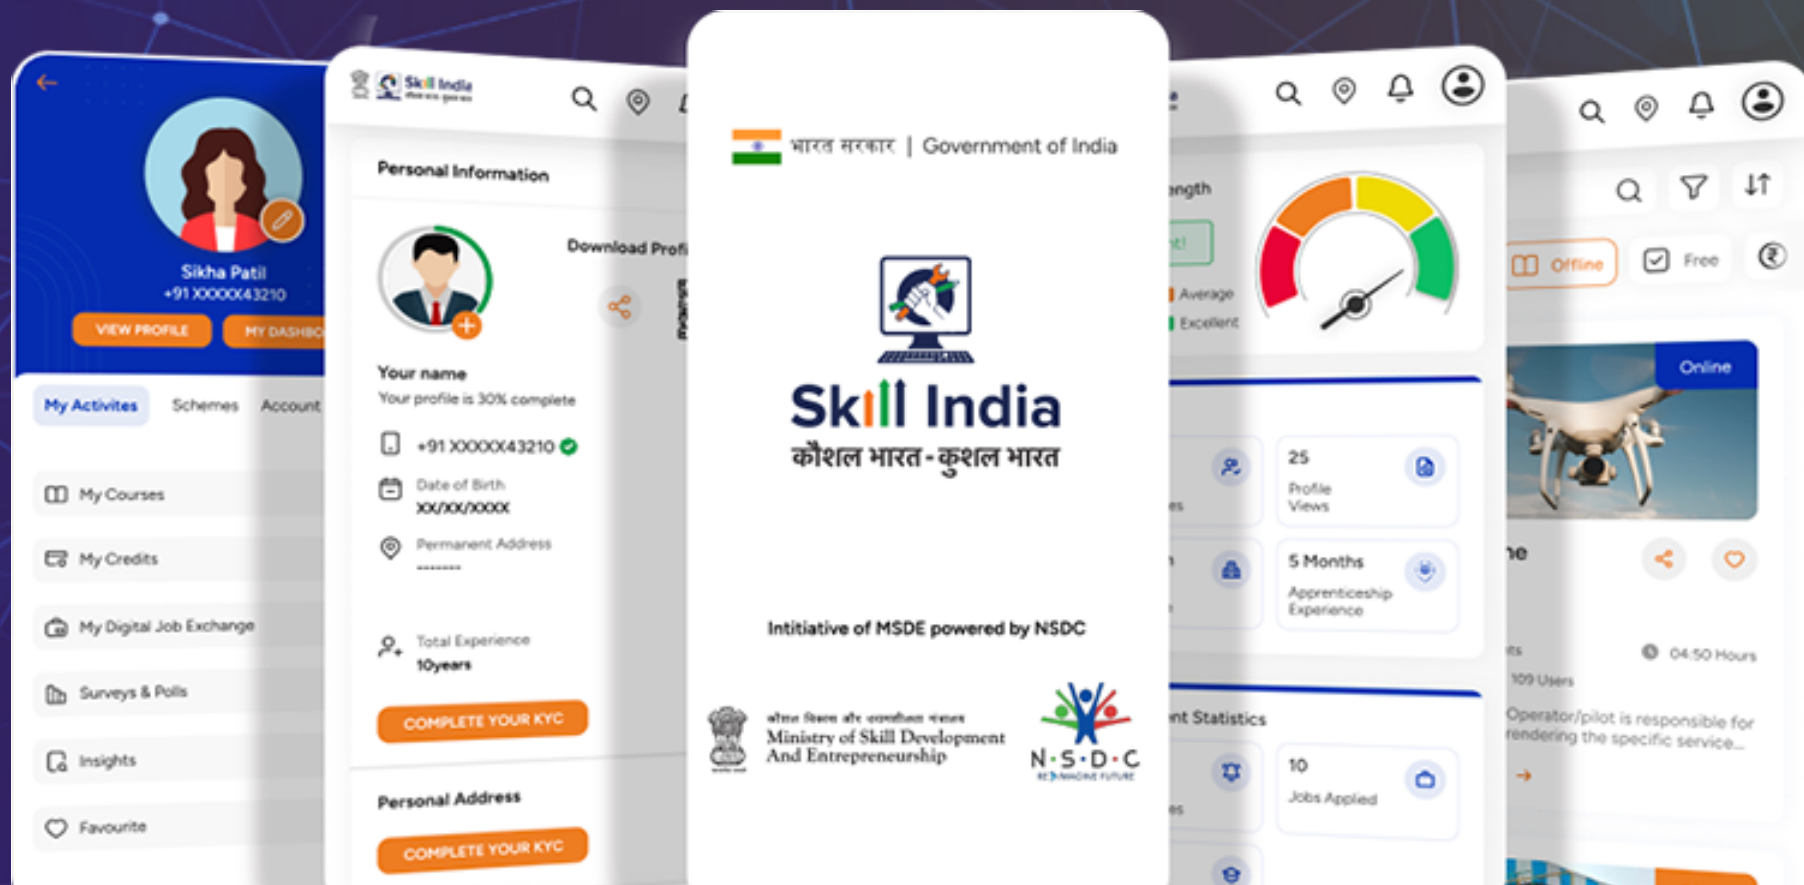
Sikha Patil
+91 XXXXX43210
VIEW PROFILE
MY DASHBO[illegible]

My Activites
Schemes
Account

My Courses
My Credits
My Digital Job Exchange
Surveys & Polls
Insights
Favourite

Skill India

Personal Information
Download Profi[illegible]
Your name
Your profile is 30% complete
+91 XXXXX43210
Date of Birth
XX/XX/XXXX
Permanent Address
--------
Total Experience
10years
COMPLETE YOUR KYC
Personal Address
COMPLETE YOUR KYC

भारत सरकार | Government of India

Skill India
कौशल भारत - कुशल भारत

Intitiative of MSDE powered by NSDC

कौशल विकास और उद्यमशीलता मंत्रालय
Ministry of Skill Development And Entrepreneurship

N·S·D·C
REIMAGINE FUTURE

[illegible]ngth
Average
Excellent
25
Profile Views
5 Months
Apprenticeship Experience
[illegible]nt Statistics
10
Jobs Applied

Offline
Free
Online
04:50 Hours
109 Users
Operator/pilot is responsible for rendering the specific service...